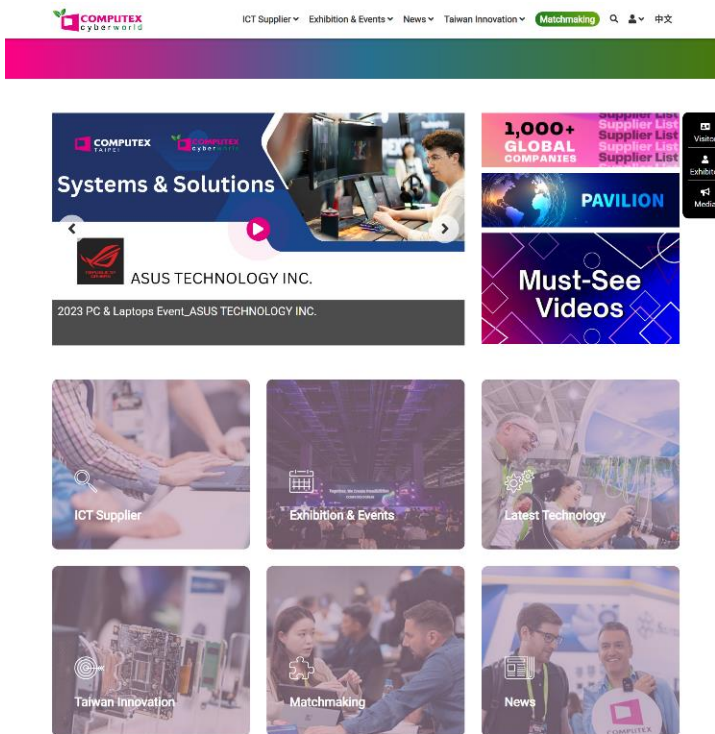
COMPUTEX cyberworld

ICT Supplier Exhibition & Events News Taiwan Innovation Matchmaking 中文

COMPUTEX TAIPEI COMPUTEX cyberworld

Systems & Solutions

ASUS TECHNOLOGY INC.

2023 PC & Laptops Event_ASUS TECHNOLOGY INC.

1,000+ GLOBAL COMPANIES Supplier List Supplier List Supplier List Supplier List

PAVILION

Must-See Videos

Visitor
Exhibit
Media

ICT Supplier

Exhibition & Events

Latest Technology

Taiwan Innovation

Matchmaking

News

COMPUTEX